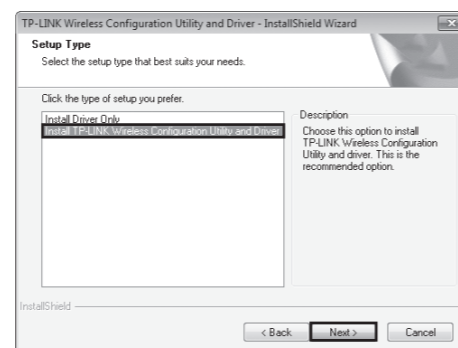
TP-LINK Wireless Configuration Utility and Driver - InstallShield Wizard

Setup Type

Select the setup type that best suits your needs.

Click the type of setup you prefer.

Install Driver Only

Install TP-LINK Wireless Configuration Utility and Driver

Description

Choose this option to install TP-LINK Wireless Configuration Utility and driver. This is the recommended option.

InstallShield

< Back

Next >

Cancel